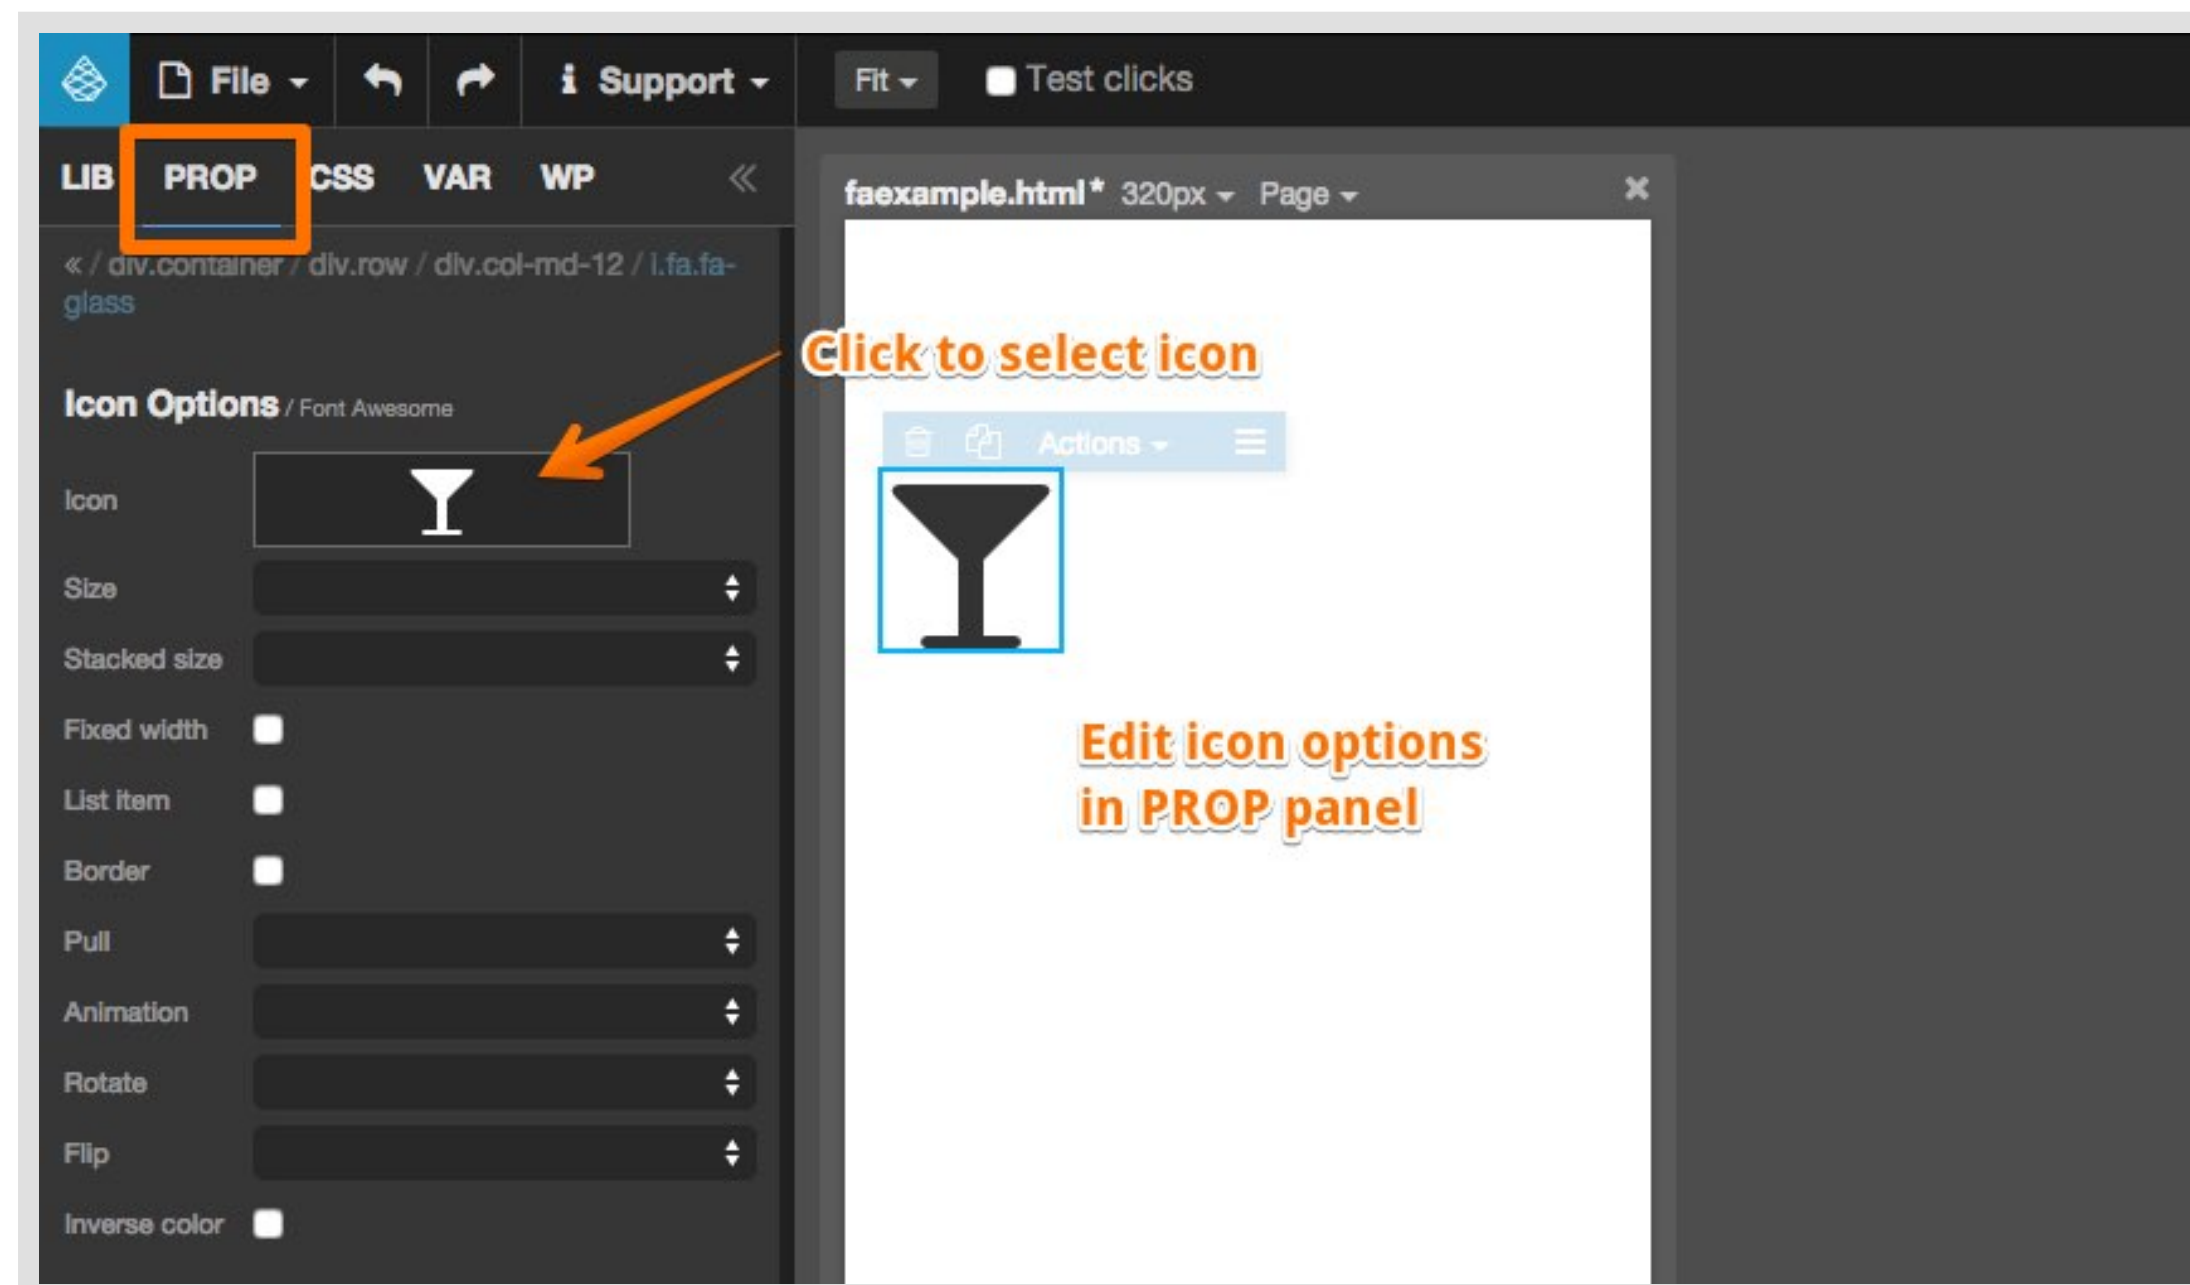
File Support Fit Test clicks

LIB PROP CSS VAR WP

« / div.container / div.row / div.col-md-12 / i.fa.fa-glass

Icon Options / Font Awesome

Icon

Size

Stacked size

Fixed width

List item

Border

Pull

Animation

Rotate

Flip

Inverse color

faexample.html* 320px Page

Click to select icon

Actions

Edit icon options in PROP panel